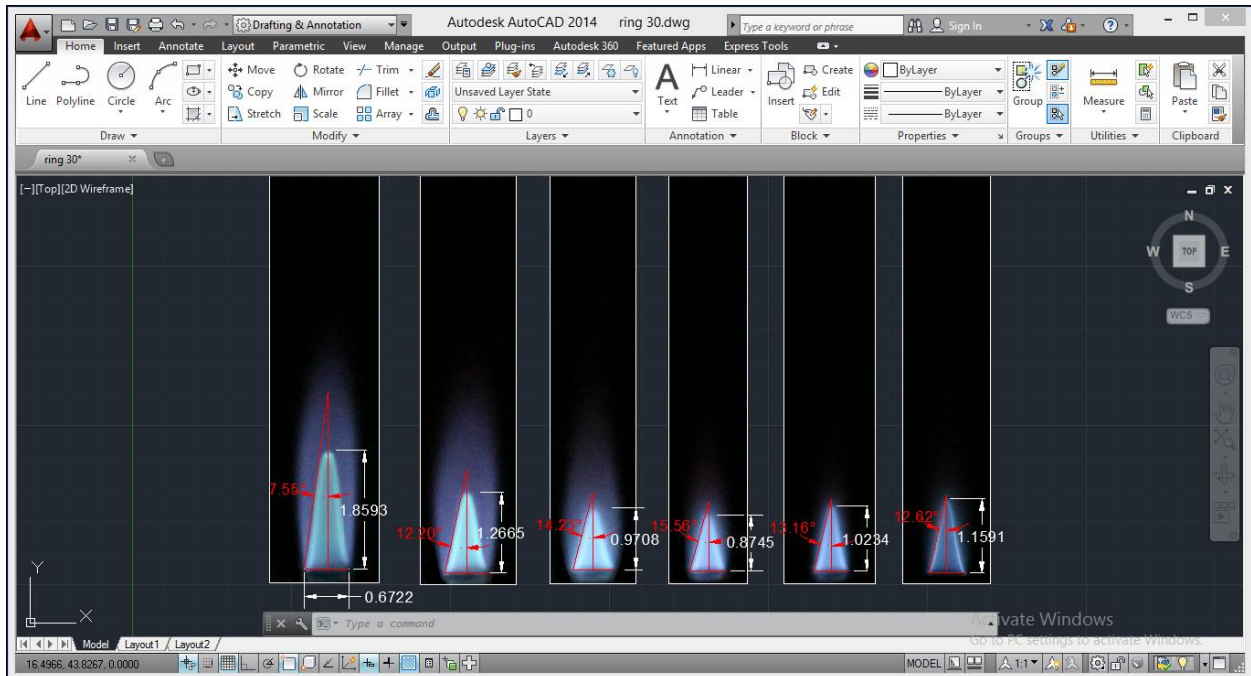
Drafting & Annotation
Autodesk AutoCAD 2014 ring 30.dwg
Type a keyword or phrase
Sign In
Home Insert Annotate Layout Parametric View Manage Output Plug-ins Autodesk 360 Featured Apps Express Tools
Line Polyline Circle Arc
Move Rotate Trim
Copy Mirror Fillet
Stretch Scale Array
Unsaved Layer State
0
Text
Linear
Leader
Table
Insert
Create
Edit
ByLayer
ByLayer
ByLayer
Group
Measure
Paste
Draw
Modify
Layers
Annotation
Block
Properties
Groups
Utilities
Clipboard
ring 30*
[−][Top][2D Wireframe]
N
W
TOP
E
S
WCS
7.55°
1.8593
0.6722
12.20°
1.2665
14.22°
0.9708
15.56°
0.8745
13.16°
1.0234
12.62°
1.1591
Y
X
Type a command
Activate Windows
Go to PC settings to activate Windows.
Model Layout1 Layout2
16.4966, 43.8267, 0.0000
MODEL
1:1